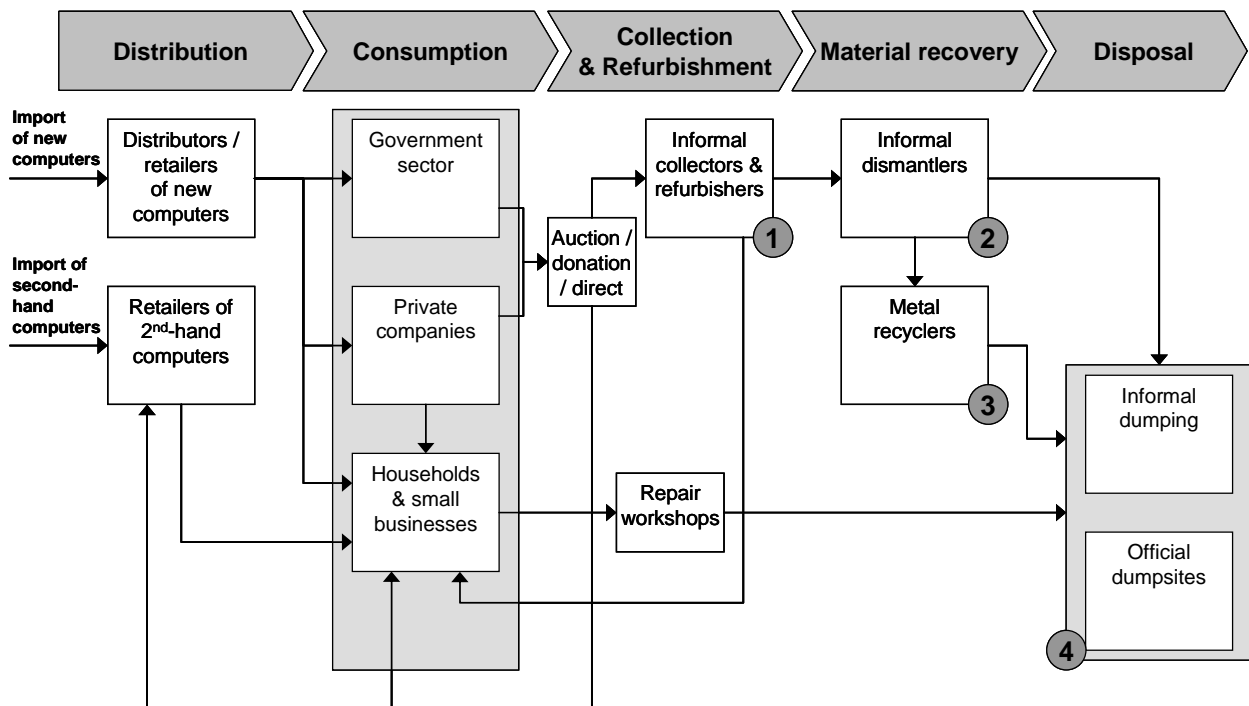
Distribution

Consumption

Collection & Refurbishment

Material recovery

Disposal

Import of new computers

Distributors / retailers of new computers

Import of second-hand computers

Retailers of 2nd-hand computers

Government sector

Private companies

Households & small businesses

Auction / donation / direct

Informal collectors & refurbishers

1

Repair workshops

Informal dismantlers

2

Metal recyclers

3

Informal dumping

Official dumpsites

4